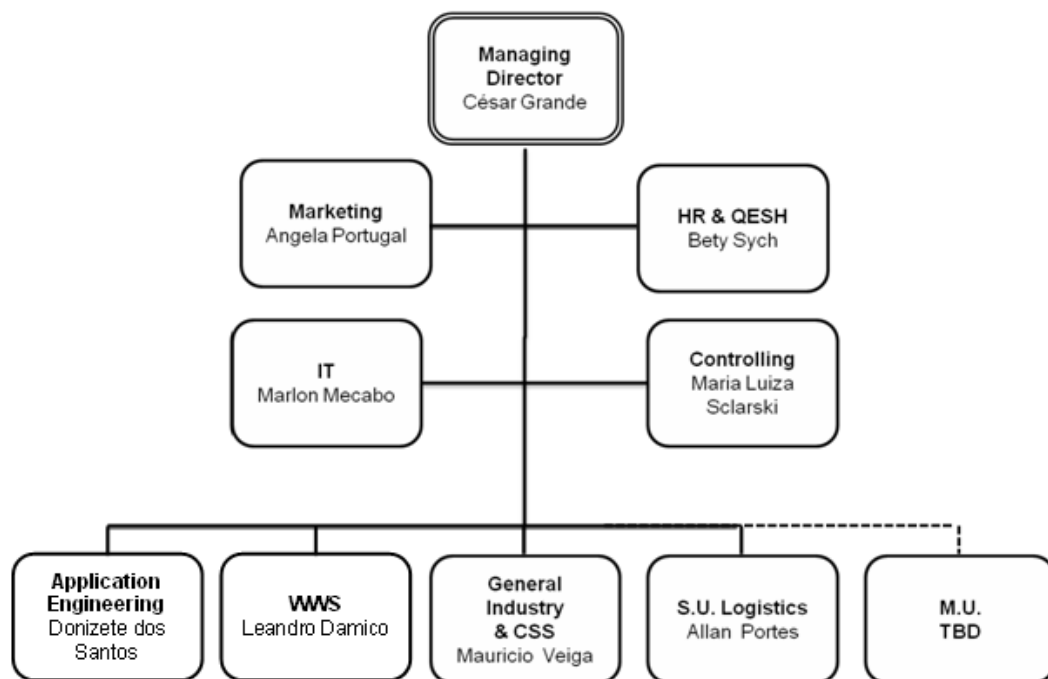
Managing Director
César Grande

Marketing
Angela Portugal

HR & QESH
Bety Sych

IT
Marlon Mecabo

Controlling
Maria Luiza Sclarski

Application Engineering
Donizete dos Santos

VWS
Leandro Damico

General Industry & CSS
Mauricio Veiga

S.U. Logistics
Allan Portes

M.U.
TBD